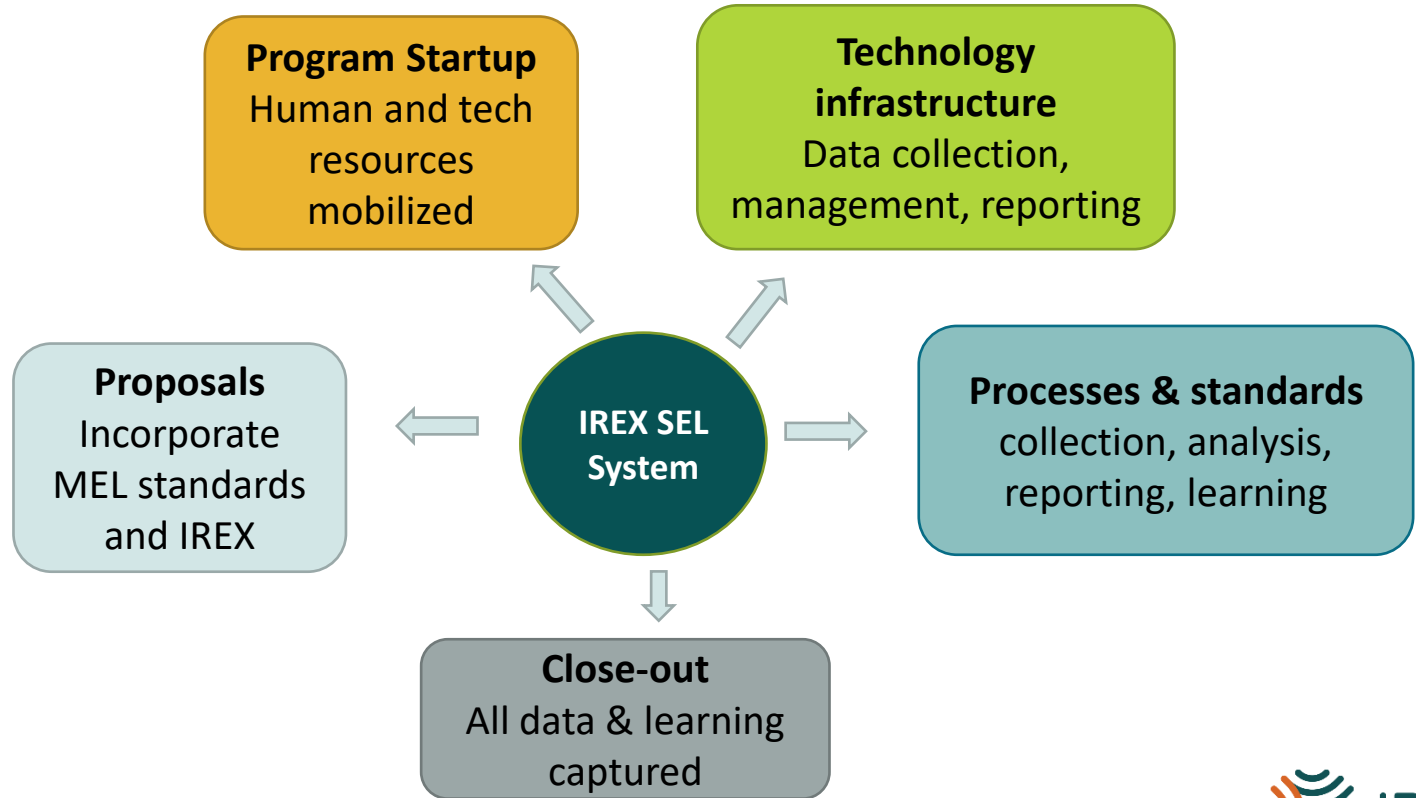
**Program Startup**
Human and tech resources mobilized

**Technology infrastructure**
Data collection, management, reporting

**Proposals**
Incorporate MEL standards and IREX

**IREX SEL System**

**Processes & standards**
collection, analysis, reporting, learning

**Close-out**
All data & learning captured